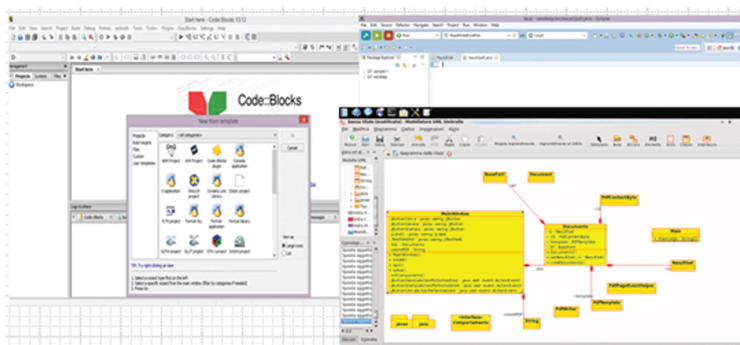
Start here - Code::Blocks 13.12

File Edit View Search Project Build Debug Fortran wxSmith Tools Tools+ Plugins DoxyBlocks Settings Help

Management

Projects Symbols Files

Workspace

Start here

Code::Blocks

New from template

Projects
Build targets
Files
Custom
User templates

Category: <All categories>

Go
Cancel

Logs & others

Code::Blocks

Java - Eclipse

Package Explorer

Diagramma delle classi

MainWindow

Documento

BaseFont

PdfContentByte

Main

ResultSet

PdfPageEventHelper

PdfPTable

PdfWriter

String

<<Interface>>
Comportamento

javax

java